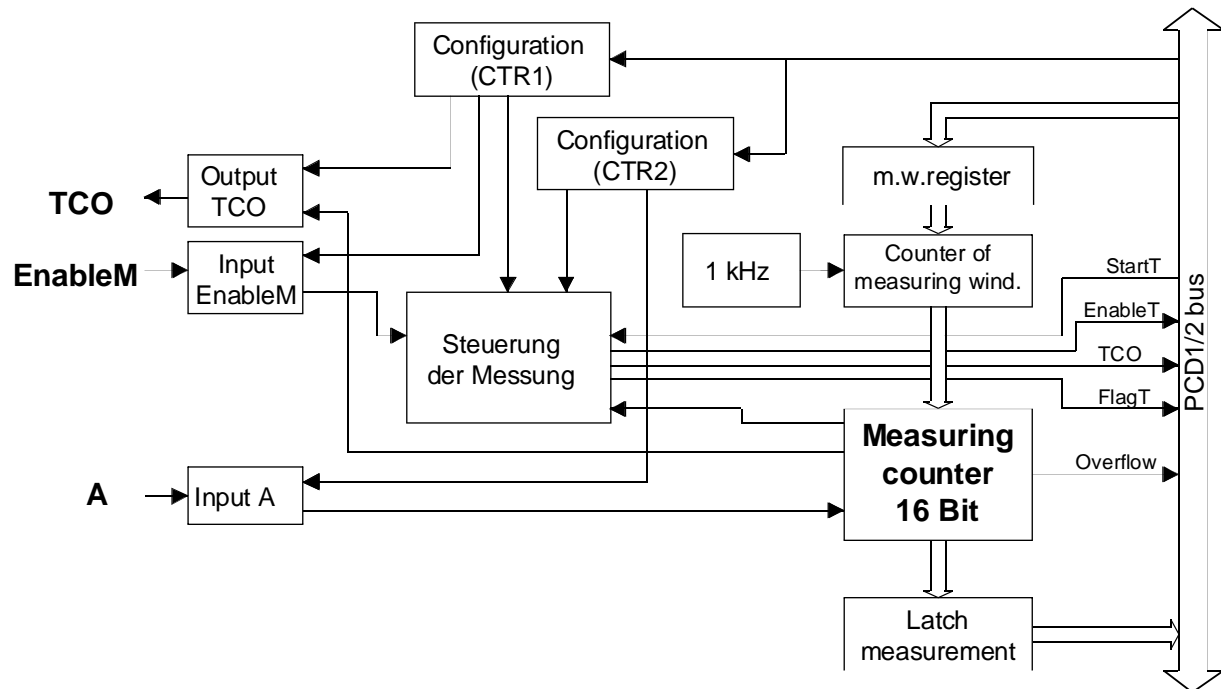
Configuration (CTR1)

Configuration (CTR2)

m.w.register

Output TCO

TCO

Input EnableM

EnableM

1 kHz

Counter of measuring wind.

StartT

EnableT

TCO

FlagT

PCD1/2 bus

Steuerung der Messung

Measuring counter 16 Bit

Overflow

A

Input A

Latch measurement